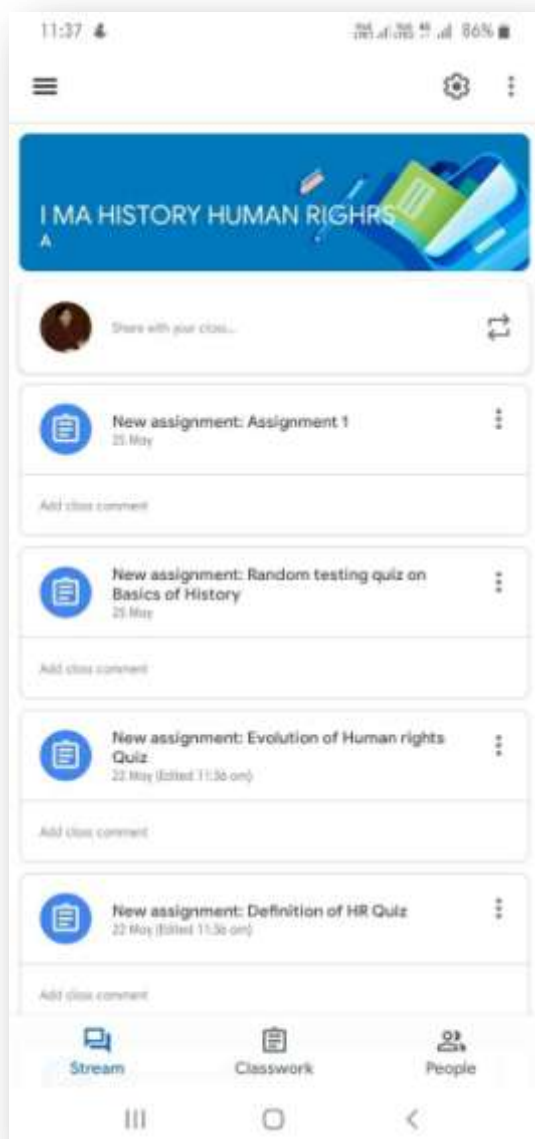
11:37

86%

I MA HISTORY HUMAN RIGHRS
A

Share with your class...

New assignment: Assignment 1
25 May

Add class comment

New assignment: Random testing quiz on Basics of History
25 May

Add class comment

New assignment: Evolution of Human rights Quiz
22 May (Edited 11:36 am)

Add class comment

New assignment: Definition of HR Quiz
22 May (Edited 11:36 am)

Add class comment

Stream
Classwork
People